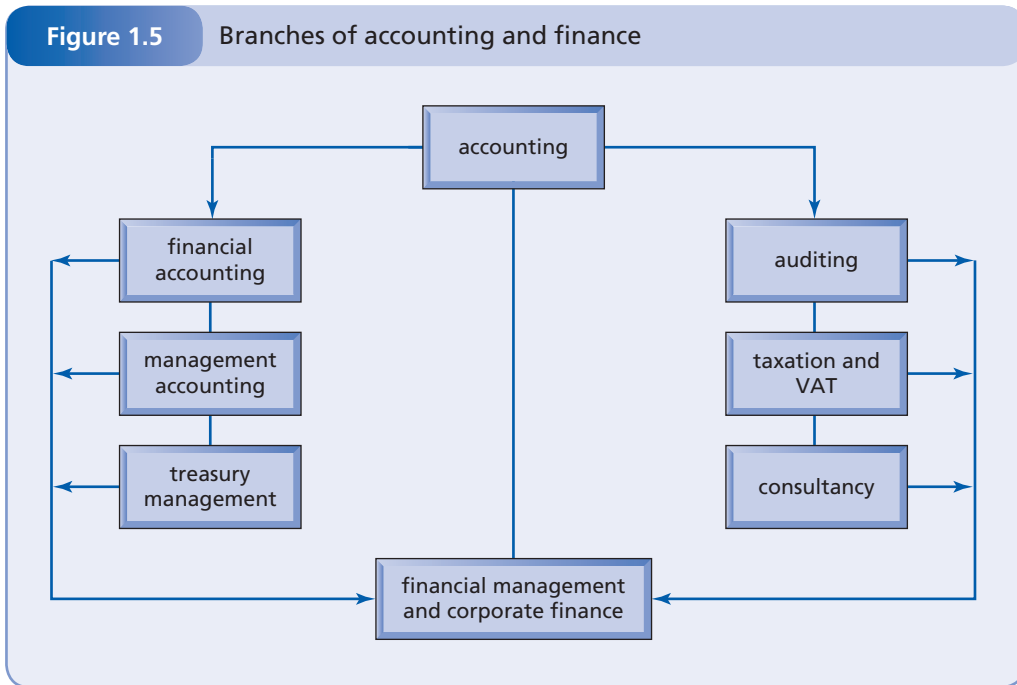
Figure 1.5 Branches of accounting and finance

accounting

financial accounting

management accounting

treasury management

auditing

taxation and VAT

consultancy

financial management and corporate finance